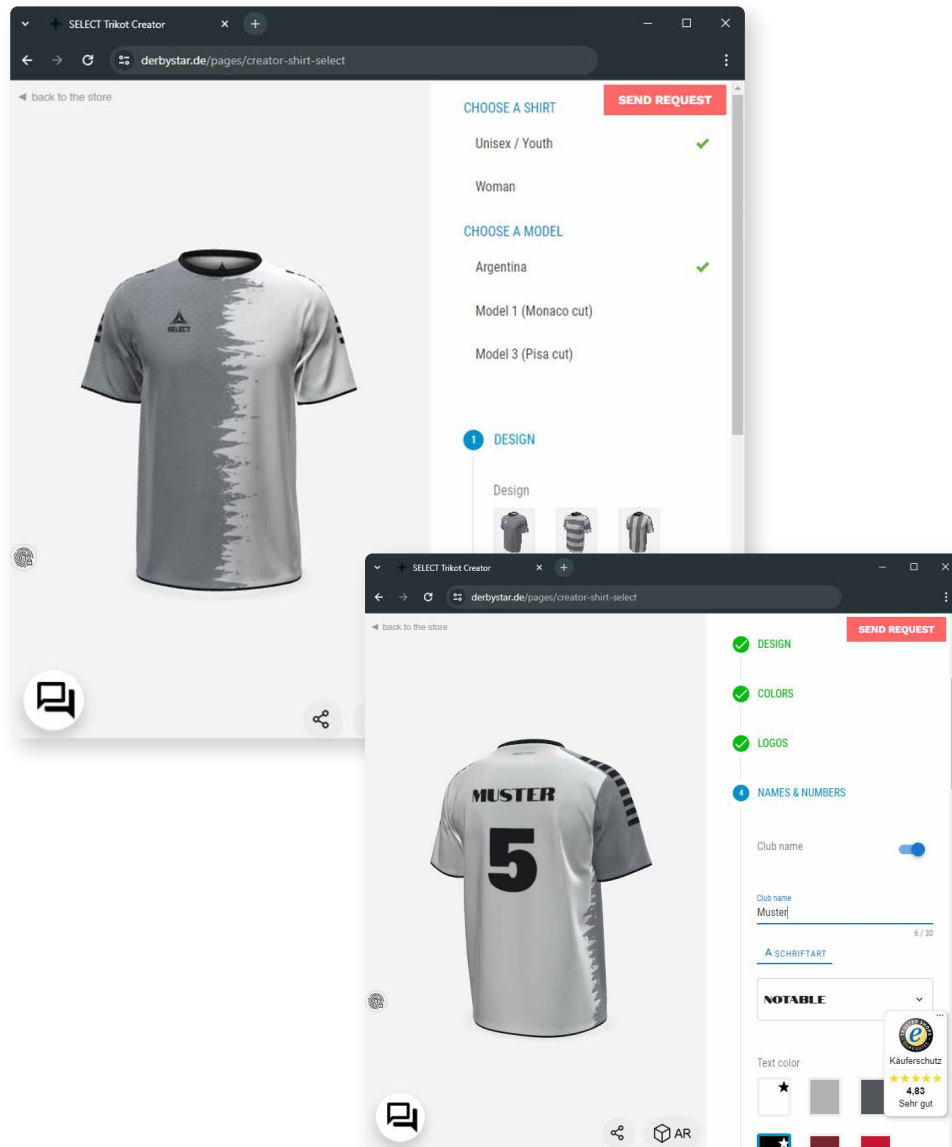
SELECT Trikot Creator

derbystar.de/pages/creator-shirt-select

◀ back to the store

SEND REQUEST

CHOOSE A SHIRT

Unisex / Youth

Woman

CHOOSE A MODEL

Argentina

Model 1 (Monaco cut)

Model 3 (Pisa cut)

1 DESIGN

Design

SELECT

SELECT Trikot Creator

derbystar.de/pages/creator-shirt-select

◀ back to the store

SEND REQUEST

DESIGN

COLORS

LOGOS

4 NAMES & NUMBERS

Club name

Club name
Muster

6 / 30

A SCHRIFTART

NOTABLE

Text color

MUSTER

5

AR

Käuferschutz
4,83
Sehr gut